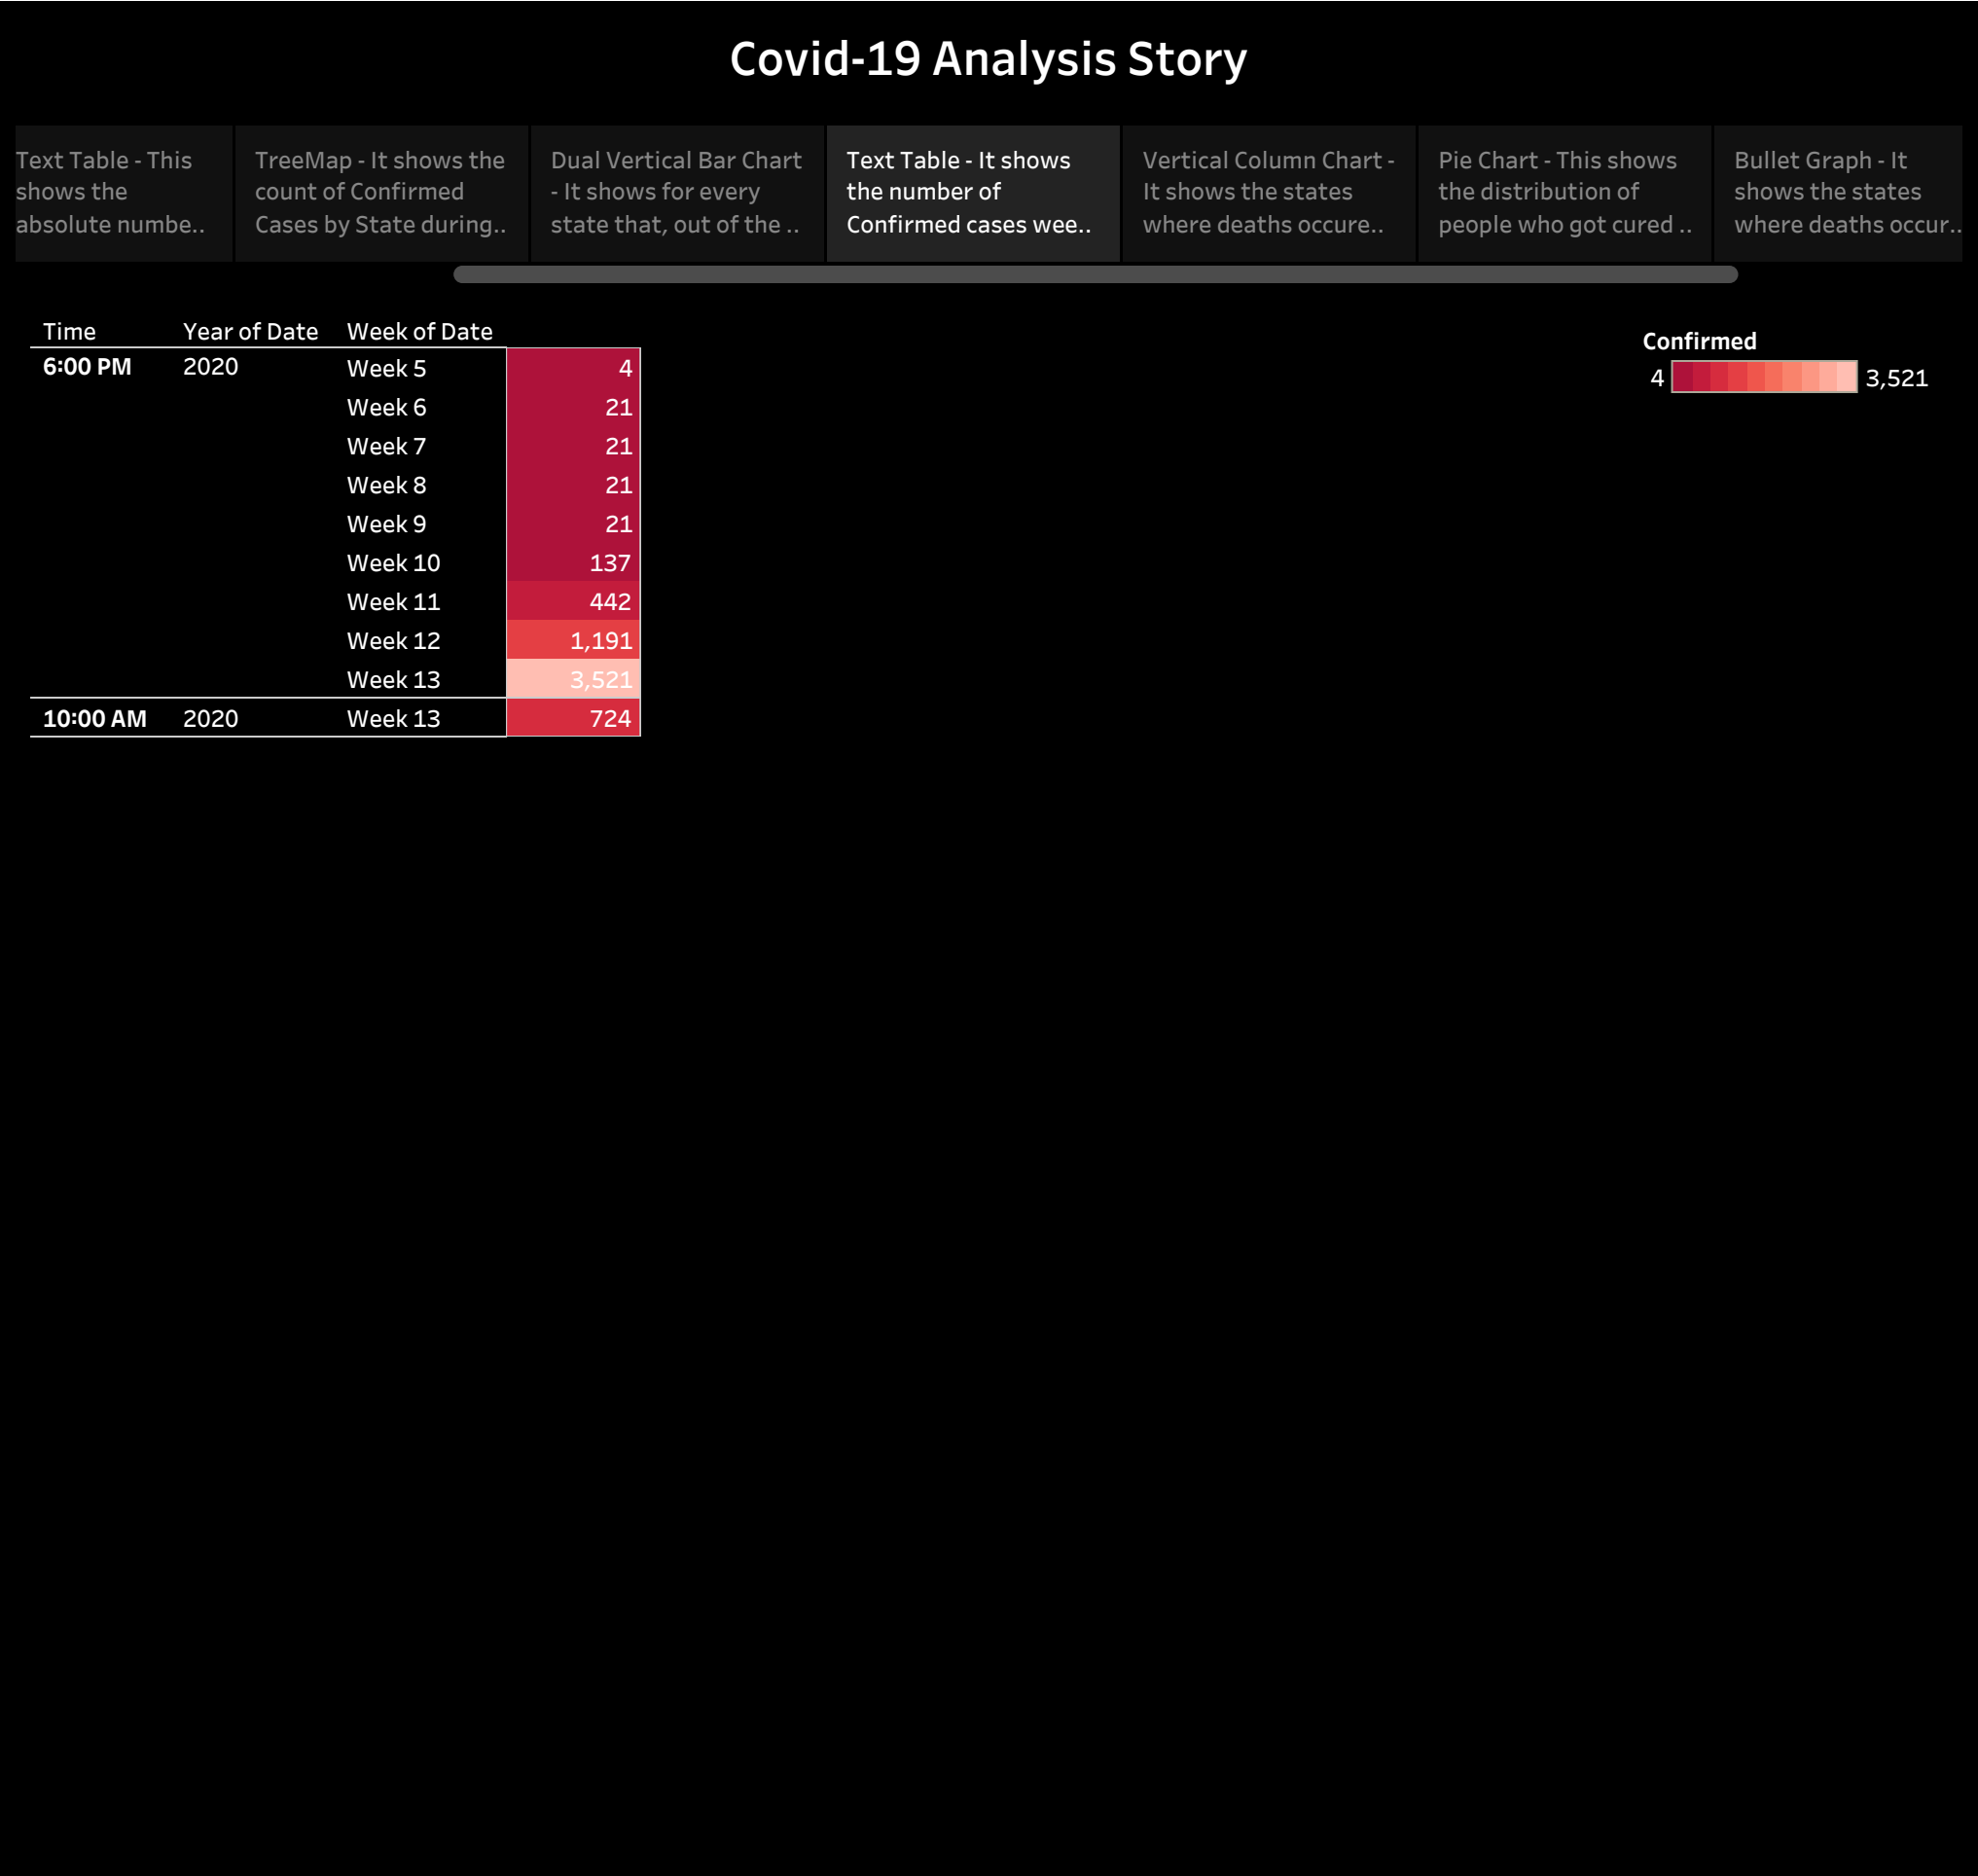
Covid-19 Analysis Story

Text Table - This shows the absolute numbe..

TreeMap - It shows the count of Confirmed Cases by State during..

Dual Vertical Bar Chart - It shows for every state that, out of the ..

Text Table - It shows the number of Confirmed cases wee..

Vertical Column Chart - It shows the states where deaths occure..

Pie Chart - This shows the distribution of people who got cured ..

Bullet Graph - It shows the states where deaths occur..

| Time | Year of Date | Week of Date | |
|---|---|---|---|
| 6:00 PM | 2020 | Week 5 | 4 |
| | | Week 6 | 21 |
| | | Week 7 | 21 |
| | | Week 8 | 21 |
| | | Week 9 | 21 |
| | | Week 10 | 137 |
| | | Week 11 | 442 |
| | | Week 12 | 1,191 |
| | | Week 13 | 3,521 |
| 10:00 AM | 2020 | Week 13 | 724 |

Confirmed
4 3,521